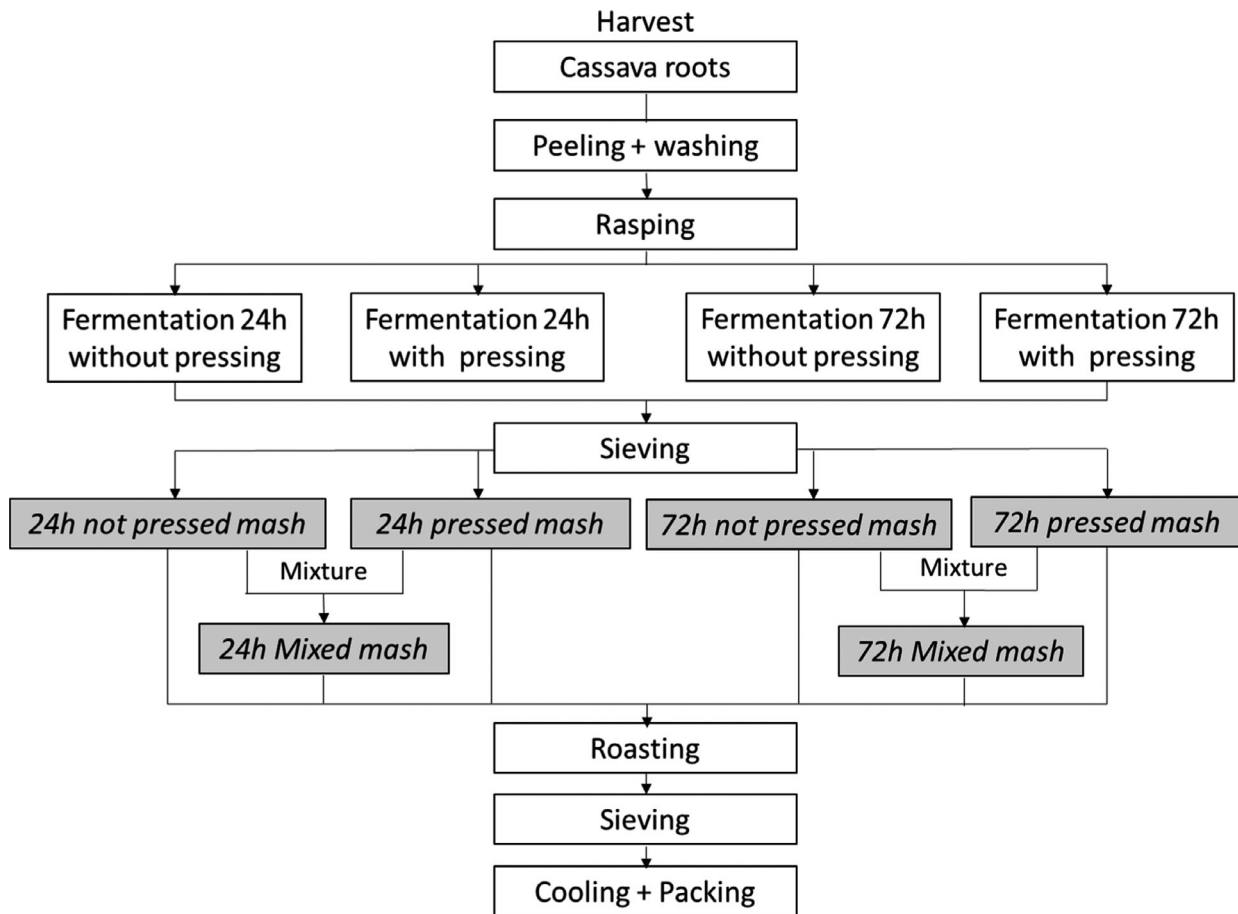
Harvest

Cassava roots

Peeling + washing

Rasping

Fermentation 24h without pressing

Fermentation 24h with pressing

Fermentation 72h without pressing

Fermentation 72h with pressing

Sieving

24h not pressed mash

24h pressed mash

72h not pressed mash

72h pressed mash

Mixture

24h Mixed mash

Mixture

72h Mixed mash

Roasting

Sieving

Cooling + Packing